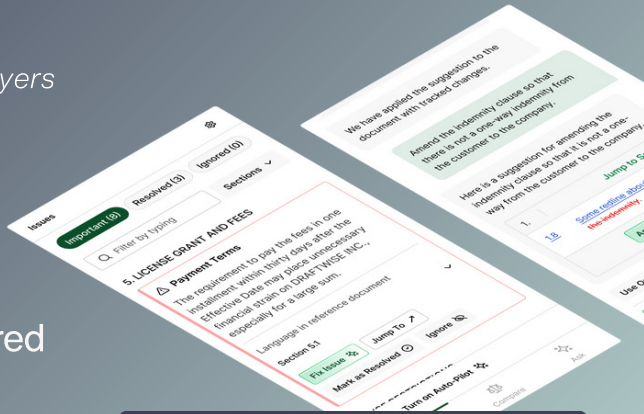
yers

red

Issues

Important (8)

Resolved (3)

Ignored (0)

Filter by typing

Sections

5. LICENSE GRANT AND FEES

Payment Terms

The requirement to pay the fees in one installment within thirty days after the Effective Date may place unnecessary financial strain on DRAFTWISE INC., especially for a large sum.

Language in reference document

Section 5.1

Jump To

Fix Issue

Ignore

Mark as Resolved

Turn on Auto-Pilot

Compare

Ask

We have applied the suggestion to the document with tracked changes.

Amend the indemnity clause so that there is not a one-way indemnity from the customer to the company.

Here is a suggestion for amending the indemnity clause so that it is not a one-way from the customer to the company.

Jump to S

1.

1.8

Some redline abo

the indemnity

A

Use O